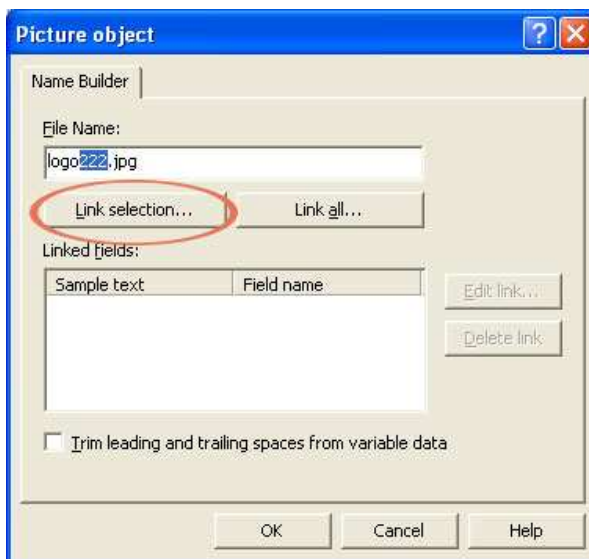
Picture object

?

Name Builder

File Name:

logo222.jpg

Link selection...

Link all...

Linked fields:

| Sample text | Field name |
|---|---|

Edit link...

Delete link

Trim leading and trailing spaces from variable data

OK

Cancel

Help